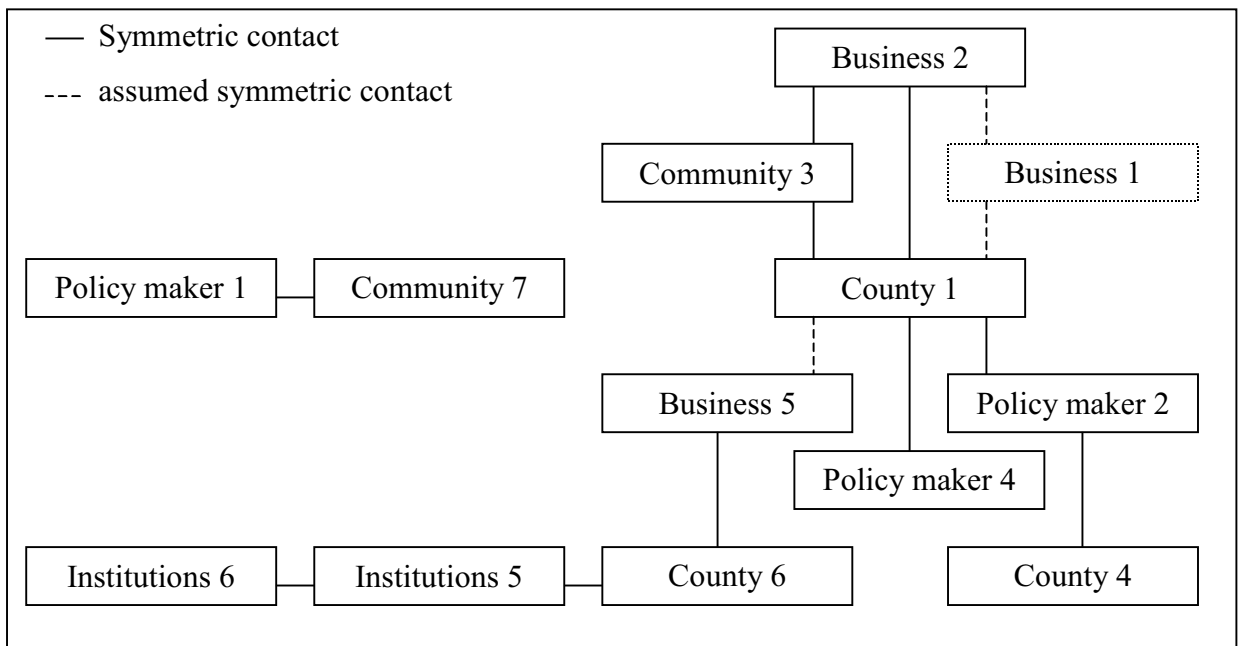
Symmetric contact

assumed symmetric contact

Business 2

Community 3

Business 1

Policy maker 1

Community 7

County 1

Business 5

Policy maker 2

Policy maker 4

Institutions 6

Institutions 5

County 6

County 4